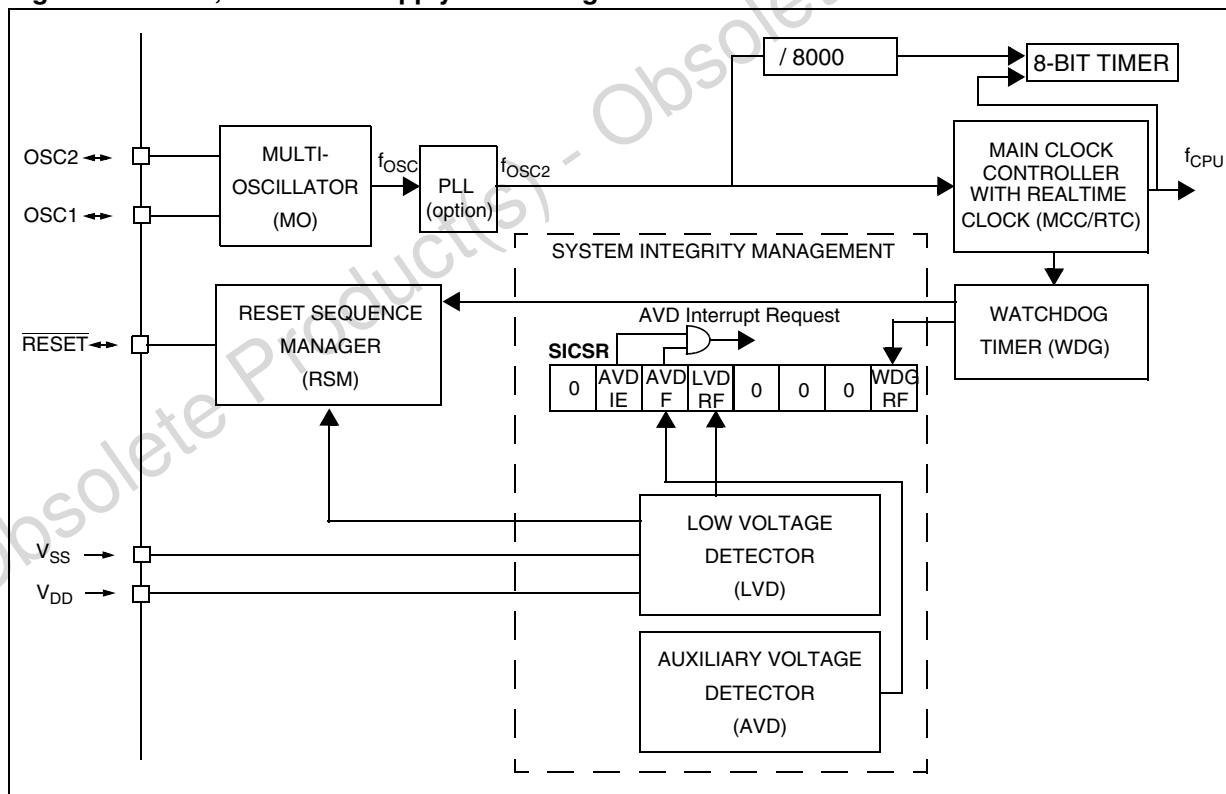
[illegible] Supply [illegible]

/ 8000

8-BIT TIMER

OSC2

OSC1

MULTI-OSCILLATOR (MO)

$f_{OSC}$

PLL (option)

$f_{OSC2}$

MAIN CLOCK CONTROLLER WITH REALTIME CLOCK (MCC/RTC)

$f_{CPU}$

SYSTEM INTEGRITY MANAGEMENT

RESET SEQUENCE MANAGER (RSM)

AVD Interrupt Request

WATCHDOG TIMER (WDG)

$\overline{RESET}$

SICSR

| 0 | AVD IE | AVD F | LVD RF | 0 | 0 | 0 | WDG RF |
|---|---|---|---|---|---|---|---|

LOW VOLTAGE DETECTOR (LVD)

$V_{SS}$

$V_{DD}$

AUXILIARY VOLTAGE DETECTOR (AVD)

Obsolete Product(s) - Obsolete